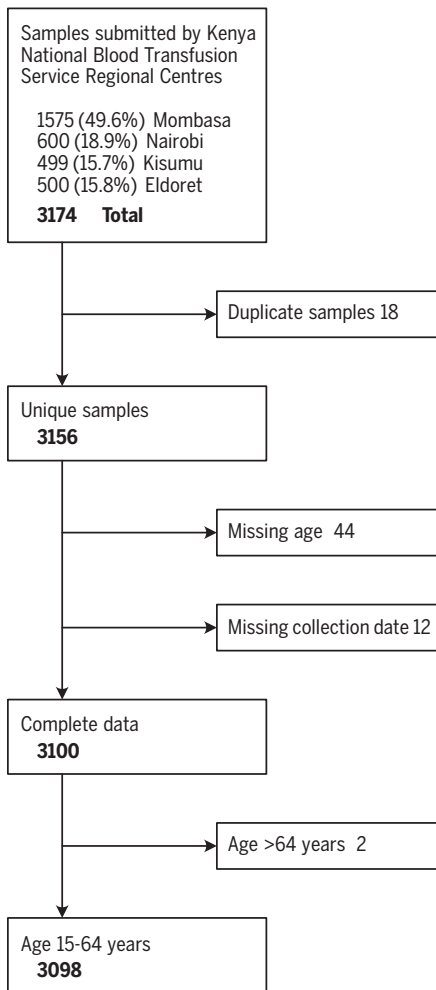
Samples submitted by Kenya National Blood Transfusion Service Regional Centres

1575 (49.6%) Mombasa
600 (18.9%) Nairobi
499 (15.7%) Kisumu
500 (15.8%) Eldoret
**3174 Total**

Duplicate samples 18

Unique samples
**3156**

Missing age 44

Missing collection date 12

Complete data
**3100**

Age >64 years 2

Age 15-64 years
**3098**